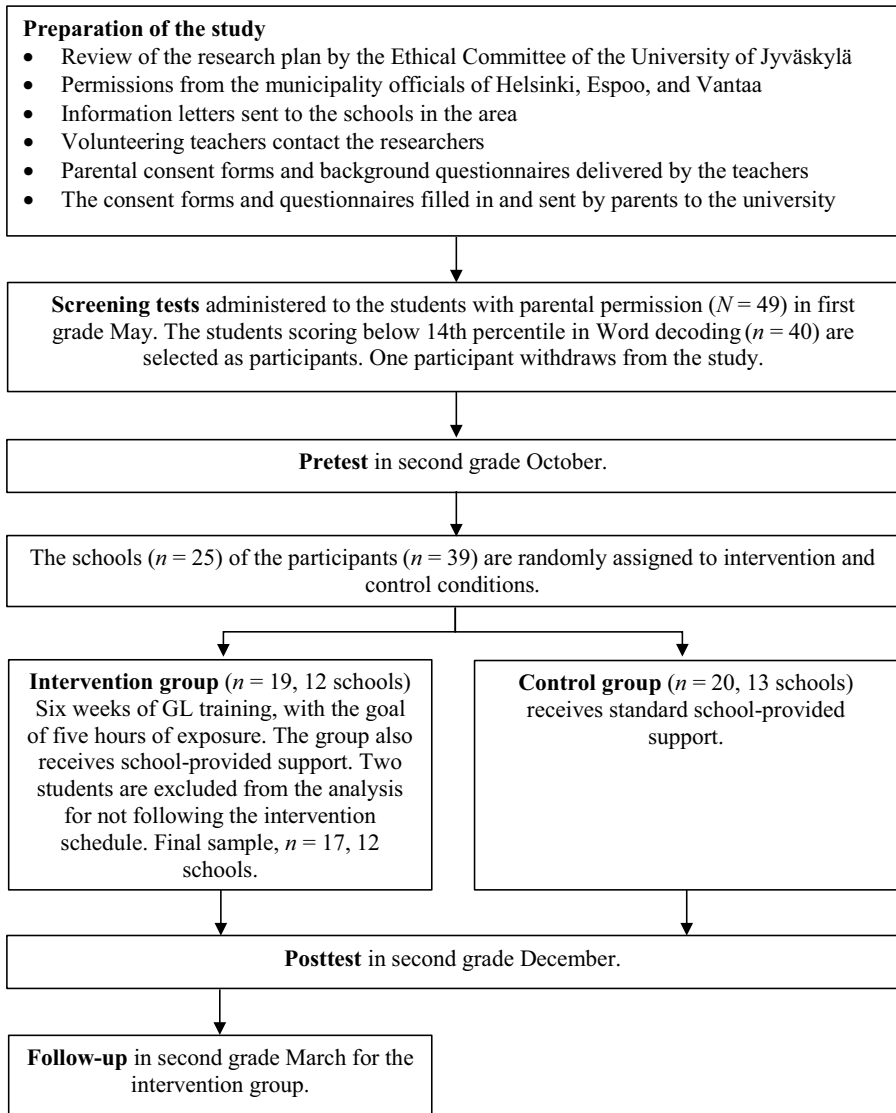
**Preparation of the study**

- Review of the research plan by the Ethical Committee of the University of Jyväskylä
- Permissions from the municipality officials of Helsinki, Espoo, and Vantaa
- Information letters sent to the schools in the area
- Volunteering teachers contact the researchers
- Parental consent forms and background questionnaires delivered by the teachers
- The consent forms and questionnaires filled in and sent by parents to the university

**Screening tests** administered to the students with parental permission ($N = 49$) in first grade May. The students scoring below 14th percentile in Word decoding ($n = 40$) are selected as participants. One participant withdraws from the study.

**Pretest** in second grade October.

The schools ($n = 25$) of the participants ($n = 39$) are randomly assigned to intervention and control conditions.

**Intervention group** ($n = 19$, 12 schools) Six weeks of GL training, with the goal of five hours of exposure. The group also receives school-provided support. Two students are excluded from the analysis for not following the intervention schedule. Final sample, $n = 17$, 12 schools.

**Control group** ($n = 20$, 13 schools) receives standard school-provided support.

**Posttest** in second grade December.

**Follow-up** in second grade March for the intervention group.